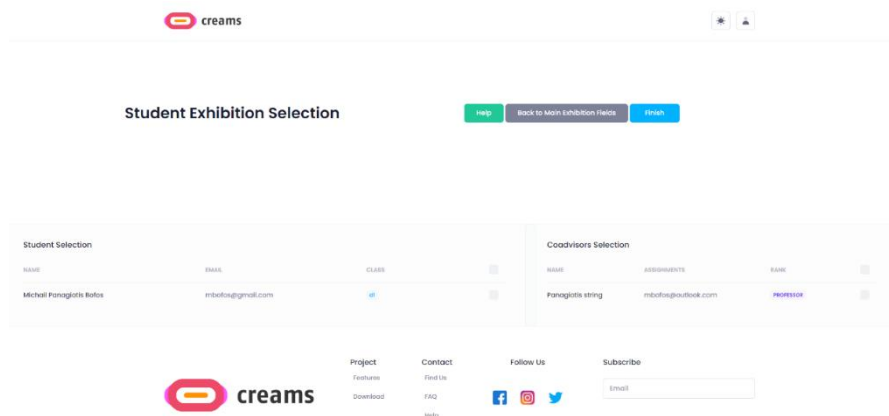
creams

Student Exhibition Selection

Help Back to Main Exhibition Fields Finish

Student Selection

| NAME | EMAIL | CLASS |
|---|---|---|
| Michail Panagiotis Bofos | mbofos@gmail.com | d1 |

Coadvisors Selection

| NAME | ASSIGNMENTS | RANK |
|---|---|---|
| Panagiotis string | mbofos@outlook.com | PROFESSOR |

creams

Project
Features
Download

Contact
Find Us
FAQ
Help

Follow Us

Subscribe
Email